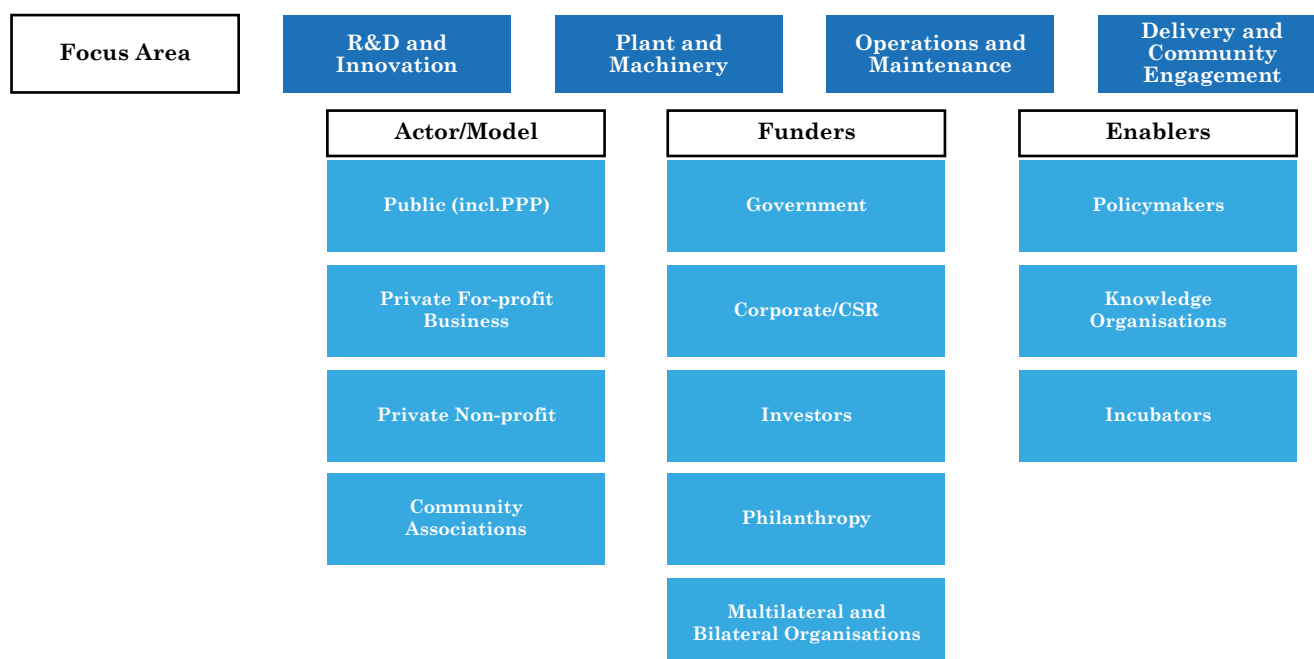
Focus Area

R&D and Innovation

Plant and Machinery

Operations and Maintenance

Delivery and Community Engagement

Actor/Model

Public (incl.PPP)

Private For-profit Business

Private Non-profit

Community Associations

Funders

Government

Corporate/CSR

Investors

Philanthropy

Multilateral and Bilateral Organisations

Enablers

Policymakers

Knowledge Organisations

Incubators